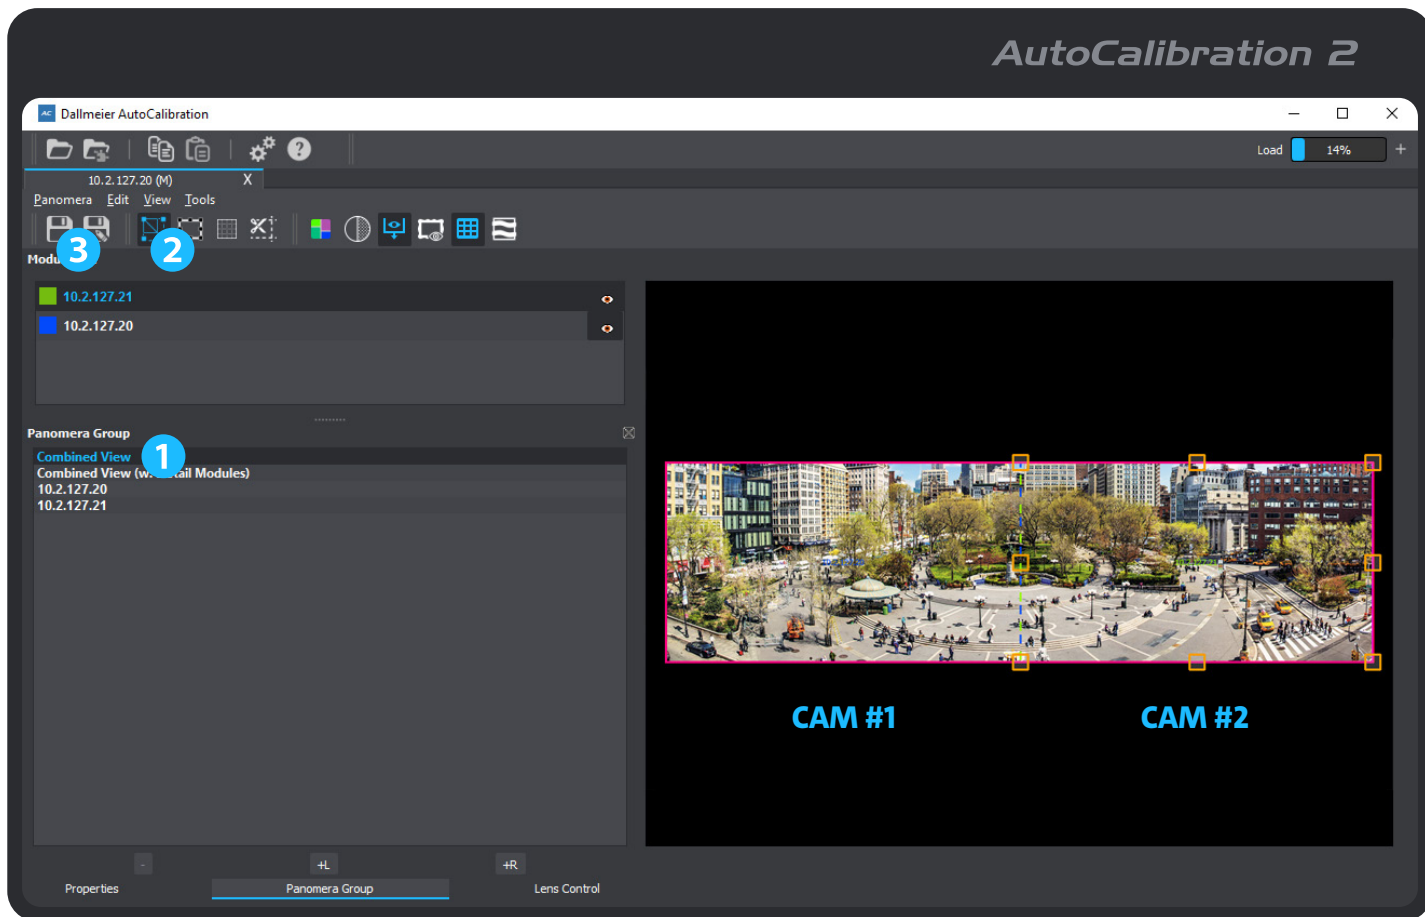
AutoCalibration 2

AC Dallmeier AutoCalibration

Load 14%

10.2.127.20 (M) X

Panomera Edit View Tools

3 2

Modu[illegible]

10.2.127.21

10.2.127.20

Panomera Group

1

Combined View

Combined View (w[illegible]ail Modules)

10.2.127.20

10.2.127.21

CAM #1

CAM #2

- +L +R

Properties Panomera Group Lens Control